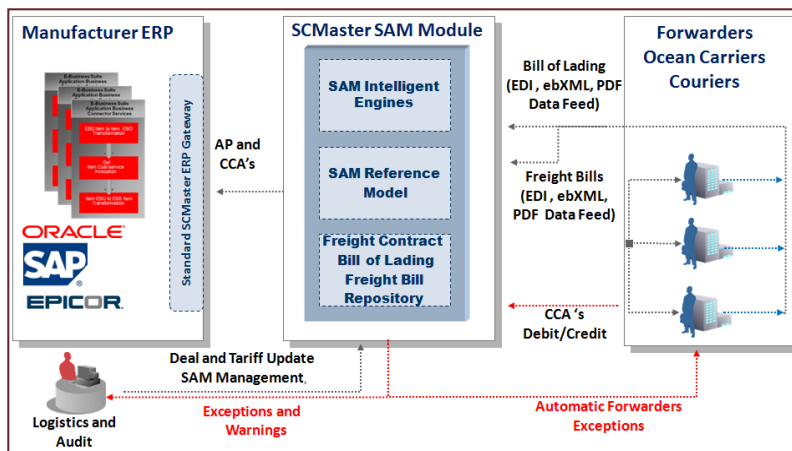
Manufacturer ERP

E-Business Suite Application Business

E-Business Suite Application Business

E-Business Suite Application Business Connector Services

EBO Item to Item EBO Transformation

Get Item Cost service invocation

Item EBO to EBS Item Transformation

ORACLE

SAP

EPICOR

Standard SCMaster ERP Gateway

AP and CCA's

SCMaster SAM Module

SAM Intelligent Engines

SAM Reference Model

Freight Contract Bill of Lading Freight Bill Repository

Forwarders Ocean Carriers Couriers

Bill of Lading (EDI , ebXML, PDF Data Feed)

Freight Bills (EDI , ebXML, PDF Data Feed)

CCA 's Debit/Credit

Deal and Tariff Update SAM Management

Logistics and Audit

Exceptions and Warnings

Automatic Forwarders Exceptions